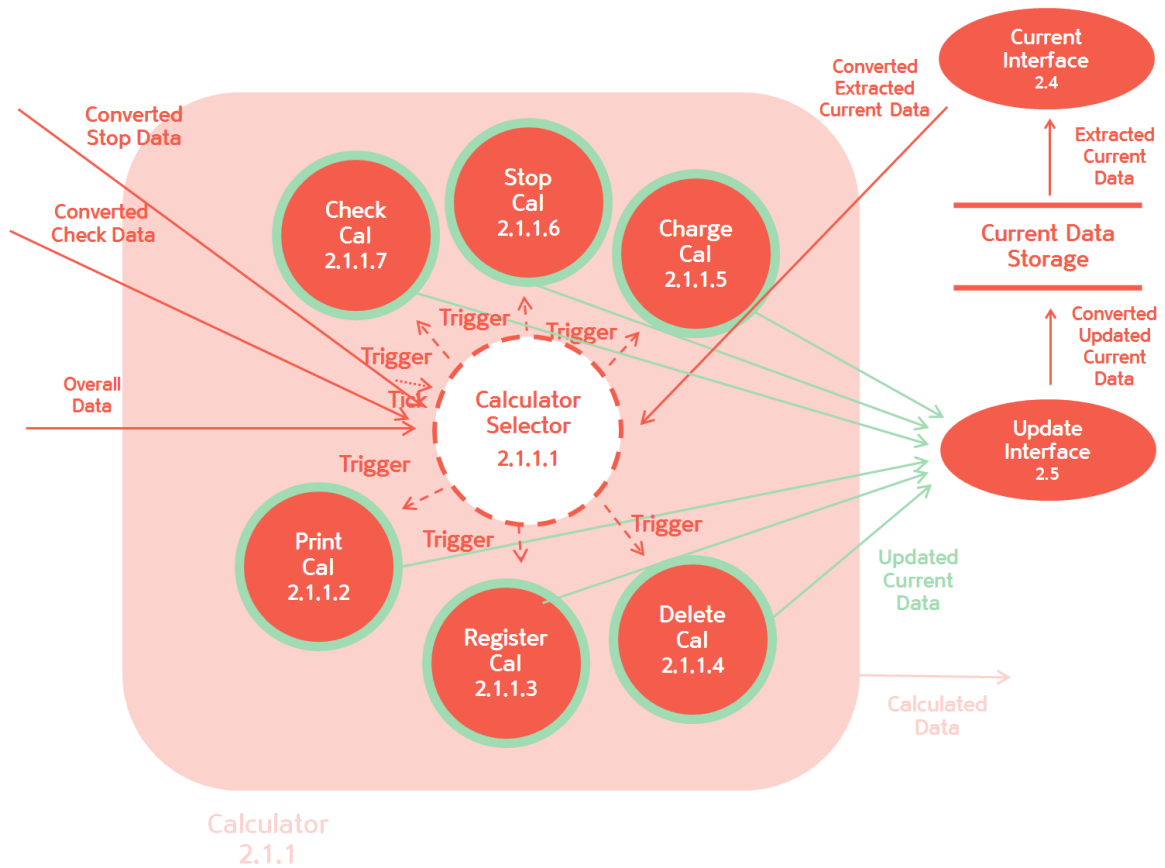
Current Interface
2.4

Converted Extracted Current Data

Extracted Current Data

Current Data Storage

Converted Updated Current Data

Converted Stop Data

Converted Check Data

Overall Data

Stop Cal
2.1.1.6

Check Cal
2.1.1.7

Charge Cal
2.1.1.5

Trigger

Trigger

Trigger

Tick

Calculator Selector
2.1.1.1

Trigger

Trigger

Trigger

Update Interface
2.5

Print Cal
2.1.1.2

Register Cal
2.1.1.3

Delete Cal
2.1.1.4

Updated Current Data

Calculated Data

Calculator
2.1.1